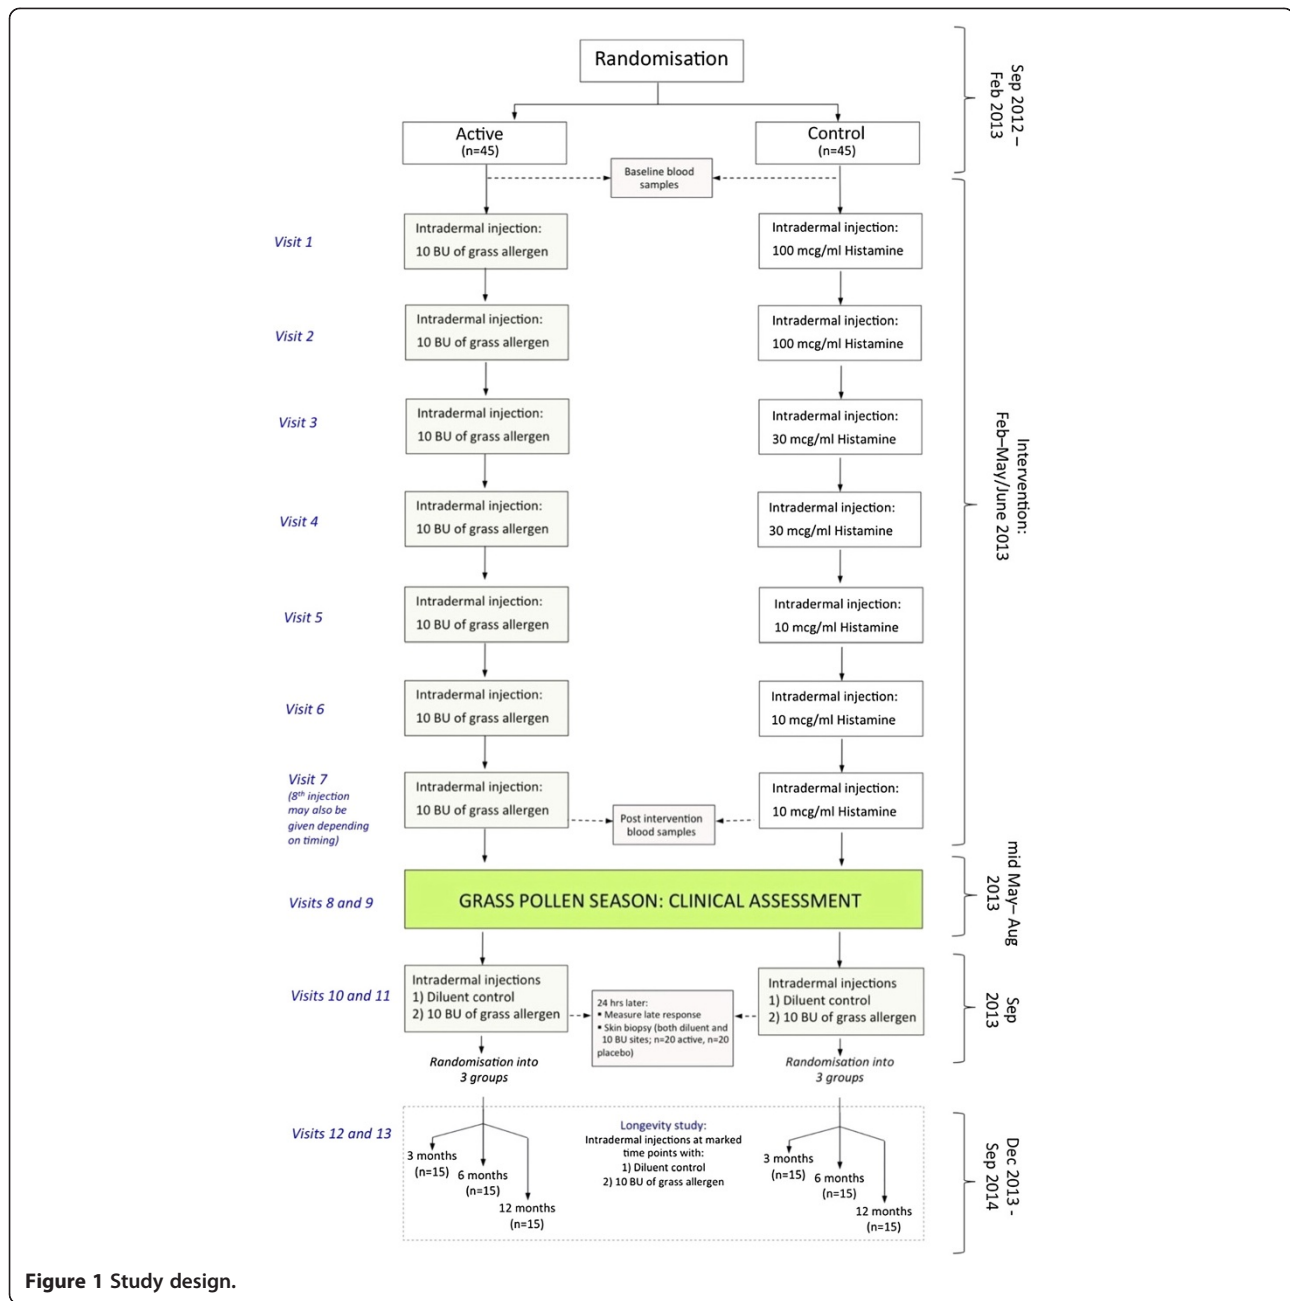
Randomisation

Sep 2012 – Feb 2013

Active (n=45)

Control (n=45)

Baseline blood samples

Visit 1

Intradermal injection: 10 BU of grass allergen

Intradermal injection: 100 mcg/ml Histamine

Visit 2

Intradermal injection: 10 BU of grass allergen

Intradermal injection: 100 mcg/ml Histamine

Visit 3

Intradermal injection: 10 BU of grass allergen

Intradermal injection: 30 mcg/ml Histamine

Visit 4

Intradermal injection: 10 BU of grass allergen

Intradermal injection: 30 mcg/ml Histamine

Visit 5

Intradermal injection: 10 BU of grass allergen

Intradermal injection: 10 mcg/ml Histamine

Visit 6

Intradermal injection: 10 BU of grass allergen

Intradermal injection: 10 mcg/ml Histamine

Visit 7 ($8^{th}$ injection may also be given depending on timing)

Intradermal injection: 10 BU of grass allergen

Post intervention blood samples

Intradermal injection: 10 mcg/ml Histamine

Intervention: Feb–May/June 2013

Visits 8 and 9

GRASS POLLEN SEASON: CLINICAL ASSESSMENT

mid May–Aug 2013

Visits 10 and 11

Intradermal injections
1) Diluent control
2) 10 BU of grass allergen

24 hrs later:
• Measure late response
• Skin biopsy (both diluent and 10 BU sites; n=20 active, n=20 placebo)

Intradermal injections
1) Diluent control
2) 10 BU of grass allergen

Sep 2013

Randomisation into 3 groups

Randomisation into 3 groups

Visits 12 and 13

3 months (n=15)
6 months (n=15)
12 months (n=15)

Longevity study:
Intradermal injections at marked time points with:
1) Diluent control
2) 10 BU of grass allergen

3 months (n=15)
6 months (n=15)
12 months (n=15)

Dec 2013 - Sep 2014

Figure 1 Study design.